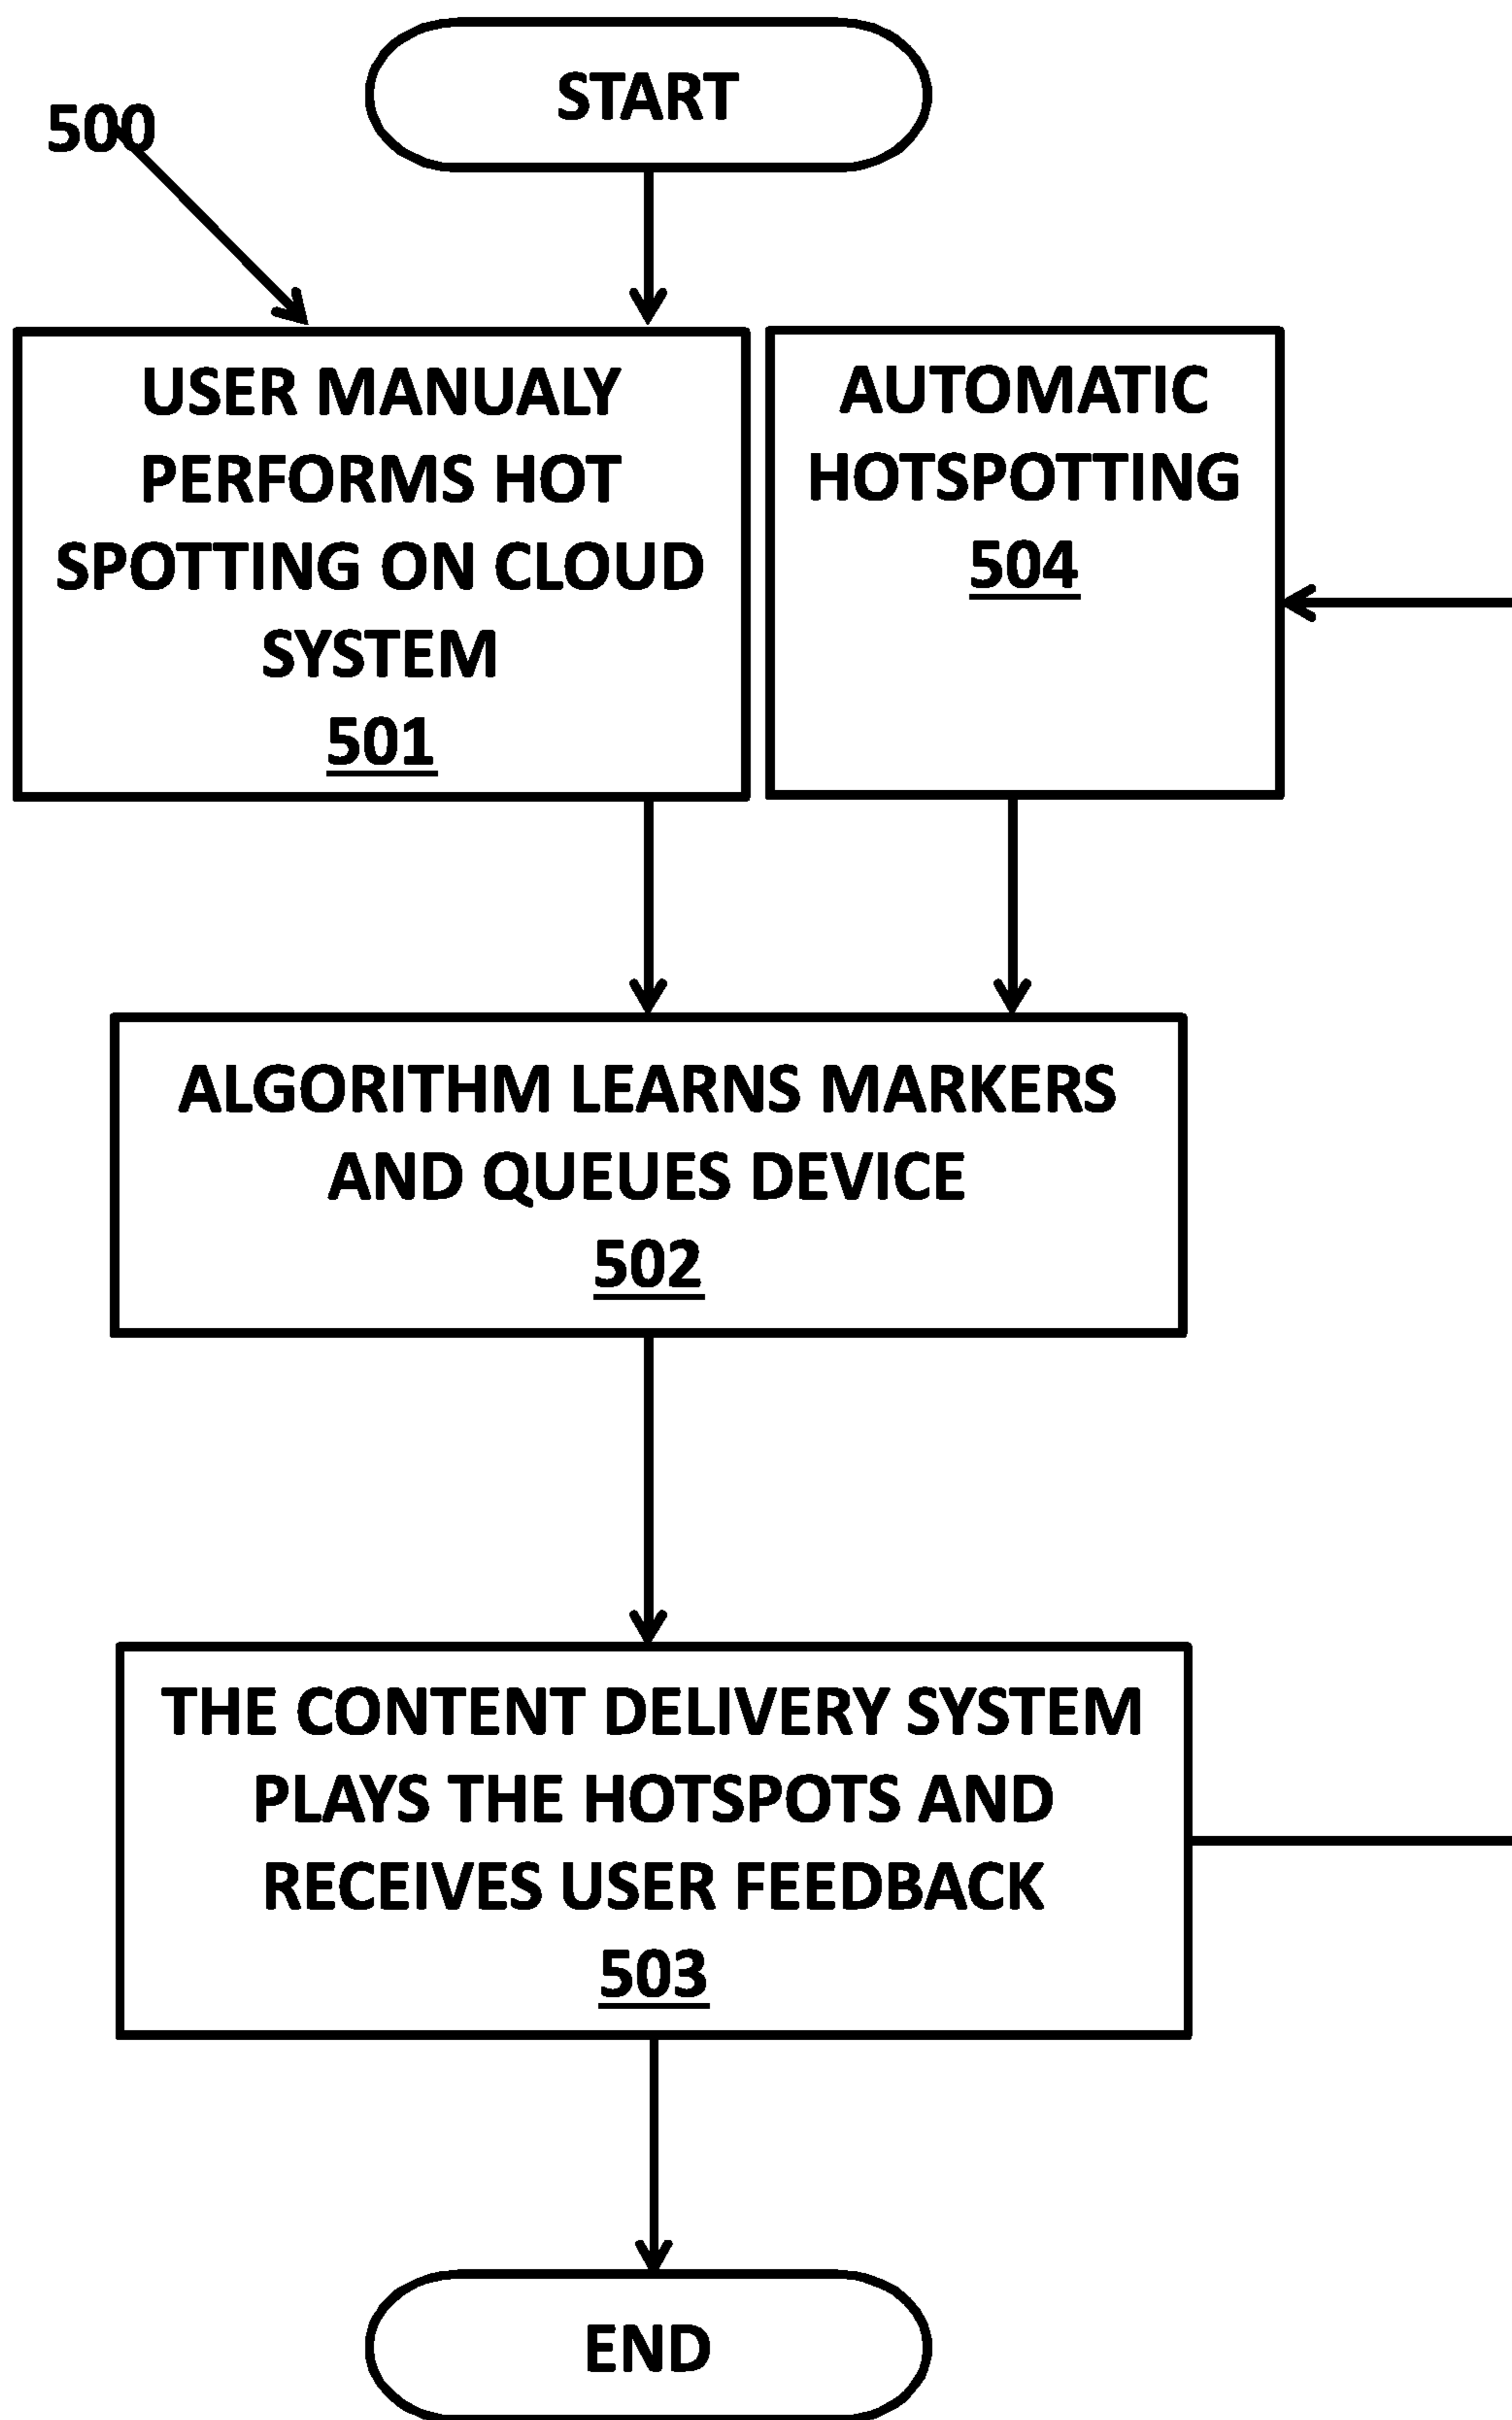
START

500

USER MANUALY PERFORMS HOT SPOTTING ON CLOUD SYSTEM
501

AUTOMATIC HOTSPOTTING
504

ALGORITHM LEARNS MARKERS AND QUEUES DEVICE
502

THE CONTENT DELIVERY SYSTEM PLAYS THE HOTSPOTS AND RECEIVES USER FEEDBACK
503

END